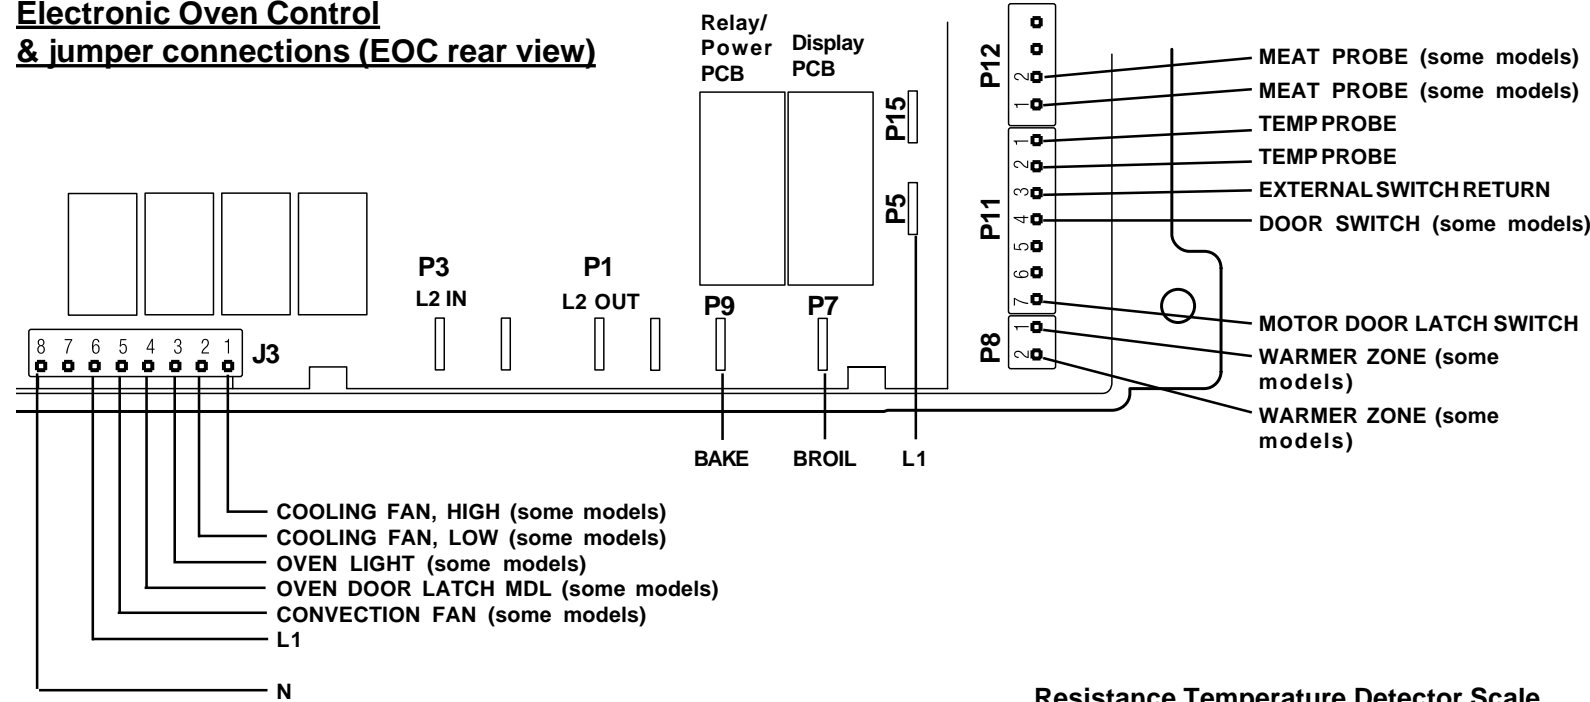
Electronic Oven Control
& jumper connections (EOC rear view)

Relay/ Power PCB

Display PCB

P12
2
1

MEAT PROBE (some models)
MEAT PROBE (some models)

P15

P11
1
2
3
4
5
6
7

TEMP PROBE
TEMP PROBE
EXTERNAL SWITCH RETURN
DOOR SWITCH (some models)

P5

P3
L2 IN

P1
L2 OUT

P9

P7

MOTOR DOOR LATCH SWITCH

P8
1
2

WARMER ZONE (some models)
WARMER ZONE (some models)

8 7 6 5 4 3 2 1
J3

BAKE
BROIL
L1

COOLING FAN, HIGH (some models)
COOLING FAN, LOW (some models)
OVEN LIGHT (some models)
OVEN DOOR LATCH MDL (some models)
CONVECTION FAN (some models)
L1
N

Resistance Temperature Detector Scale